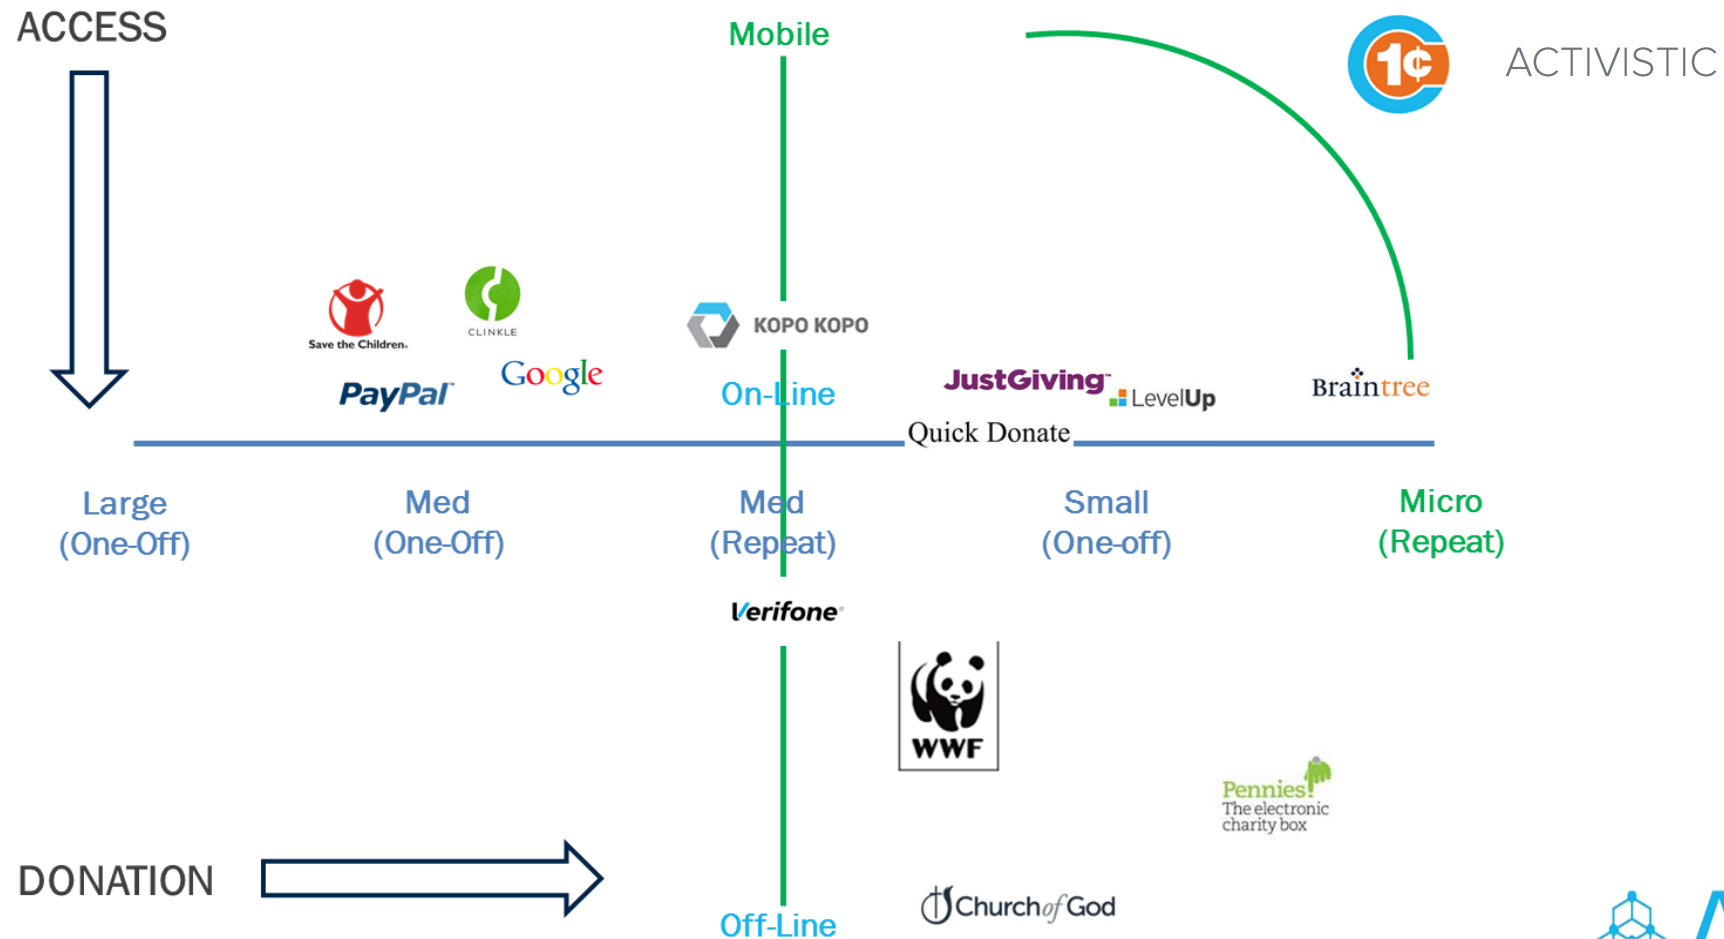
ACCESS

Mobile

1¢ ACTIVISTIC

Save the Children.

CLINKLE

KOPO KOPO

PayPal

Google

On-Line

JustGiving

LevelUp

Braintree

Quick Donate

Large (One-Off)

Med (One-Off)

Med (Repeat)

Small (One-off)

Micro (Repeat)

Verifone

WWF

Pennies! The electronic charity box

DONATION

Off-Line

Church of God